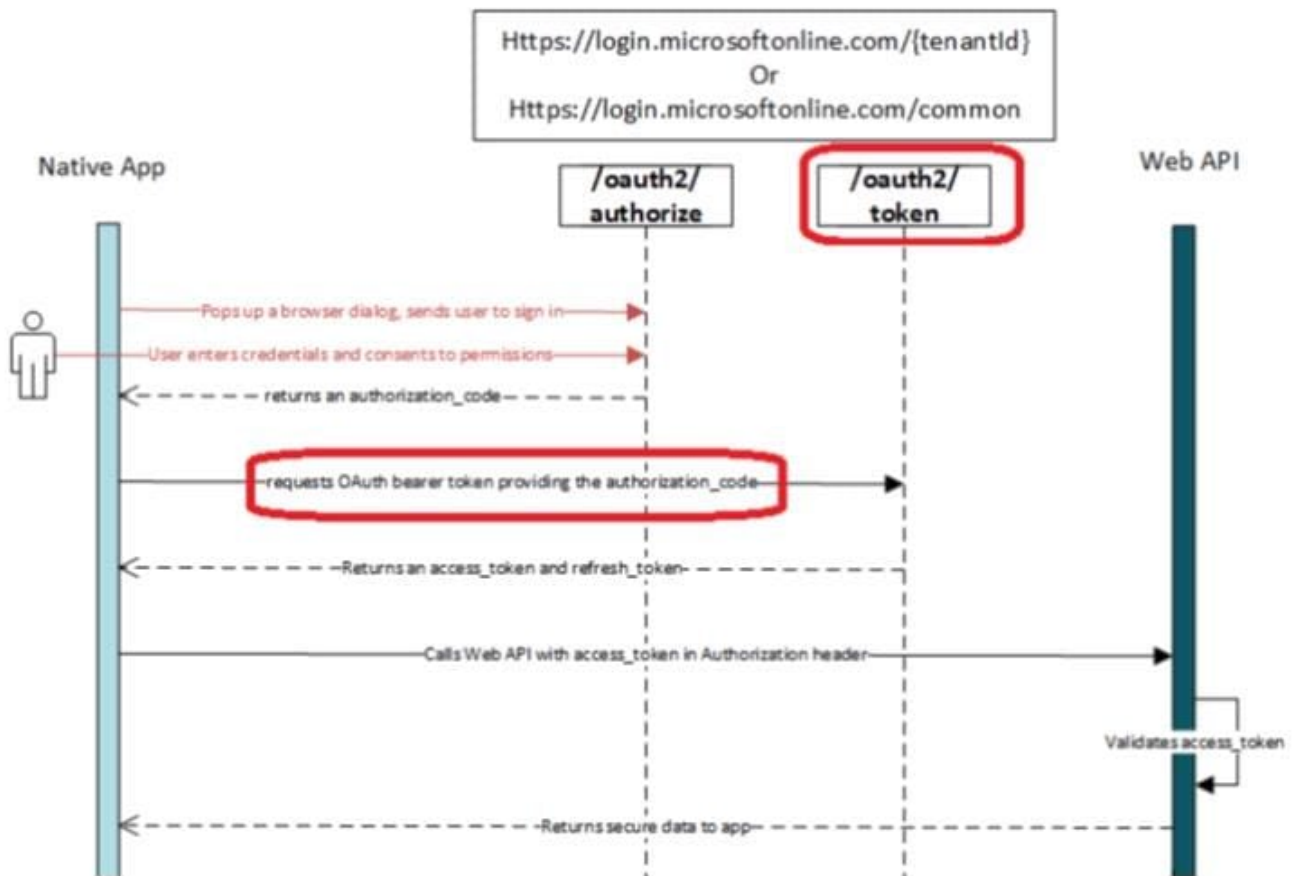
Https://login.microsoftonline.com/{tenantId}
Or
Https://login.microsoftonline.com/common

Native App

/oauth2/
authorize

/oauth2/
token

Web API

Pops up a browser dialog, sends user to sign in

User enters credentials and consents to permissions

returns an authorization_code

requests OAuth bearer token providing the authorization_code

Returns an access_token and refresh_token

Calls Web API with access_token in Authorization header

Validates access_token

Returns secure data to app